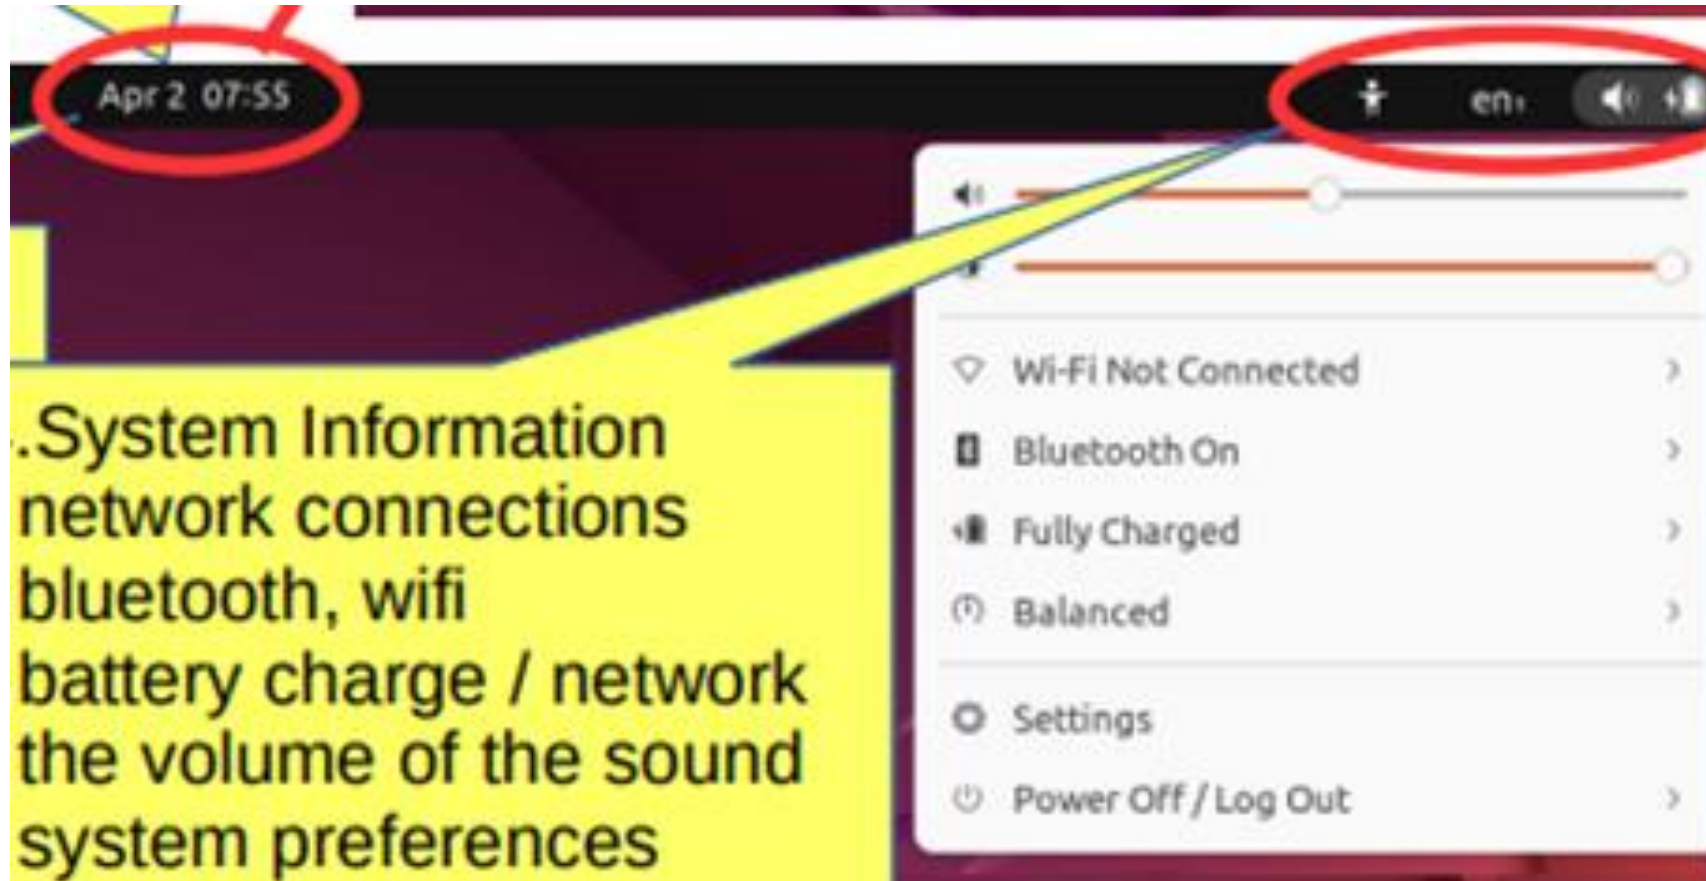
Apr 2 07:55

en

.System Information
network connections
bluetooth, wifi
battery charge / network
the volume of the sound
system preferences

Wi-Fi Not Connected
Bluetooth On
Fully Charged
Balanced
Settings
Power Off / Log Out